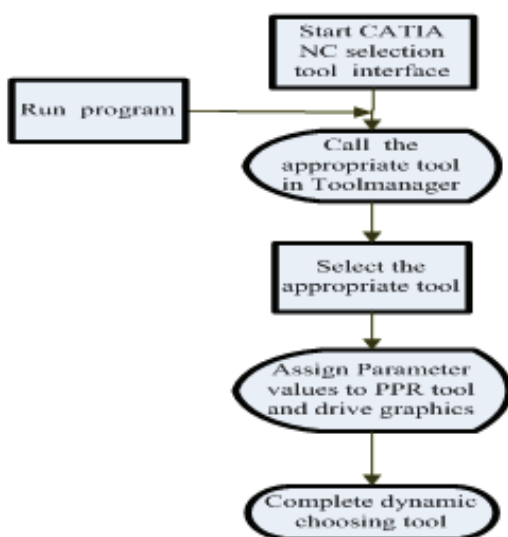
Start CATIA NC selection tool interface

Run program

Call the appropriate tool in Toolmanager

Select the appropriate tool

Assign Parameter values to PPR tool and drive graphics

Complete dynamic choosing tool